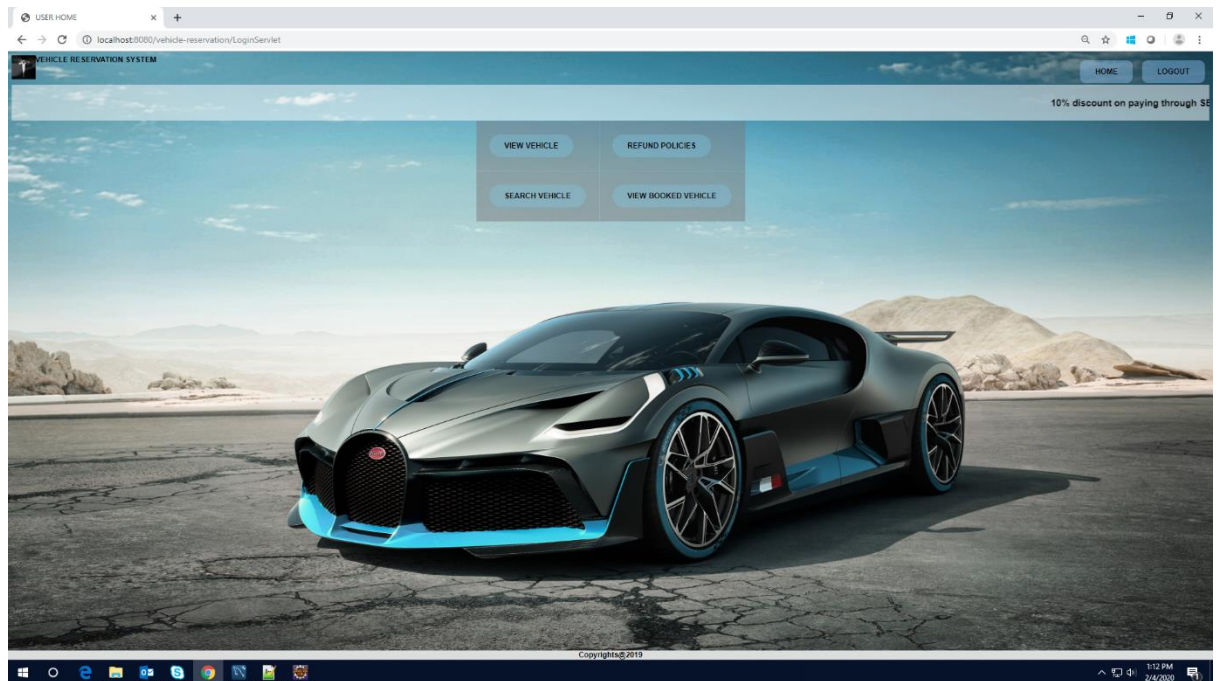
USER HOME

localhost:8080/vehicle-reservation/LoginServlet

VEHICLE RESERVATION SYSTEM

HOME

LOGOUT

10% discount on paying through S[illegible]

VIEW VEHICLE

REFUND POLICIES

SEARCH VEHICLE

VIEW BOOKED VEHICLE

Copyrights@2019

1:12 PM
2/4/2020